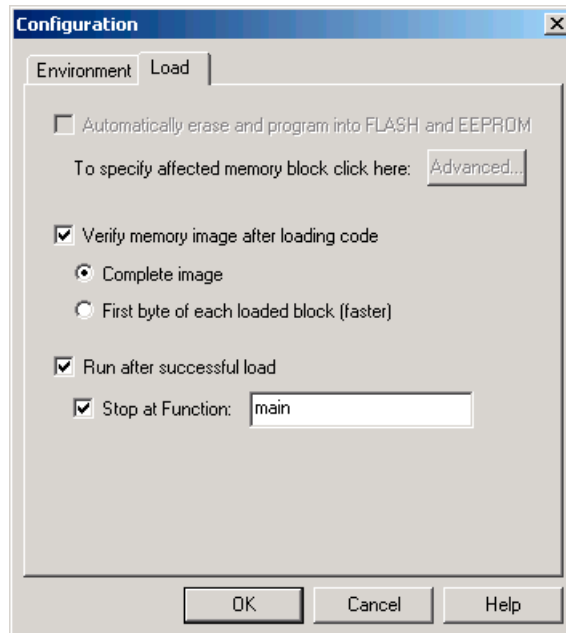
Configuration

X

Environment Load

Automatically erase and program into FLASH and EEPROM

To specify affected memory block click here: Advanced...

Verify memory image after loading code

Complete image

First byte of each loaded block (faster)

Run after successful load

Stop at Function: main

OK Cancel Help